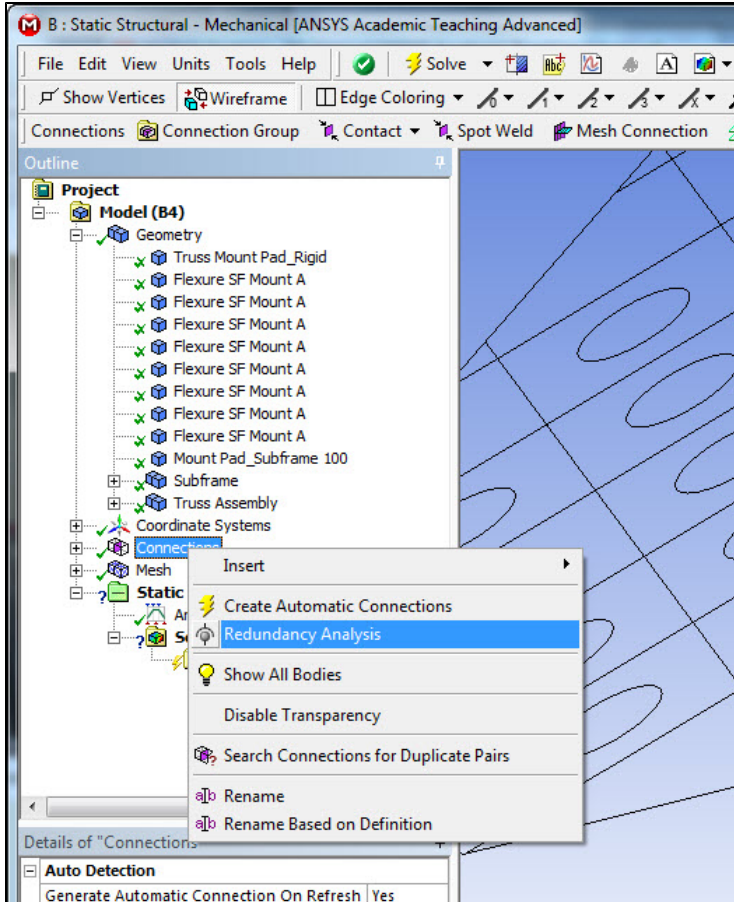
B : Static Structural - Mechanical [ANSYS Academic Teaching Advanced]

File Edit View Units Tools Help Solve

Show Vertices Wireframe Edge Coloring

Connections Connection Group Contact Spot Weld Mesh Connection

Outline

Project
Model (B4)
Geometry
Truss Mount Pad_Rigid
Flexure SF Mount A
Flexure SF Mount A
Flexure SF Mount A
Flexure SF Mount A
Flexure SF Mount A
Flexure SF Mount A
Flexure SF Mount A
Flexure SF Mount A
Mount Pad_Subframe 100
Subframe
Truss Assembly
Coordinate Systems
Connections
Mesh
Static
An
So

Insert
Create Automatic Connections
Redundancy Analysis
Show All Bodies
Disable Transparency
Search Connections for Duplicate Pairs
Rename
Rename Based on Definition

Details of "Connections"
Auto Detection
Generate Automatic Connection On Refresh | Yes